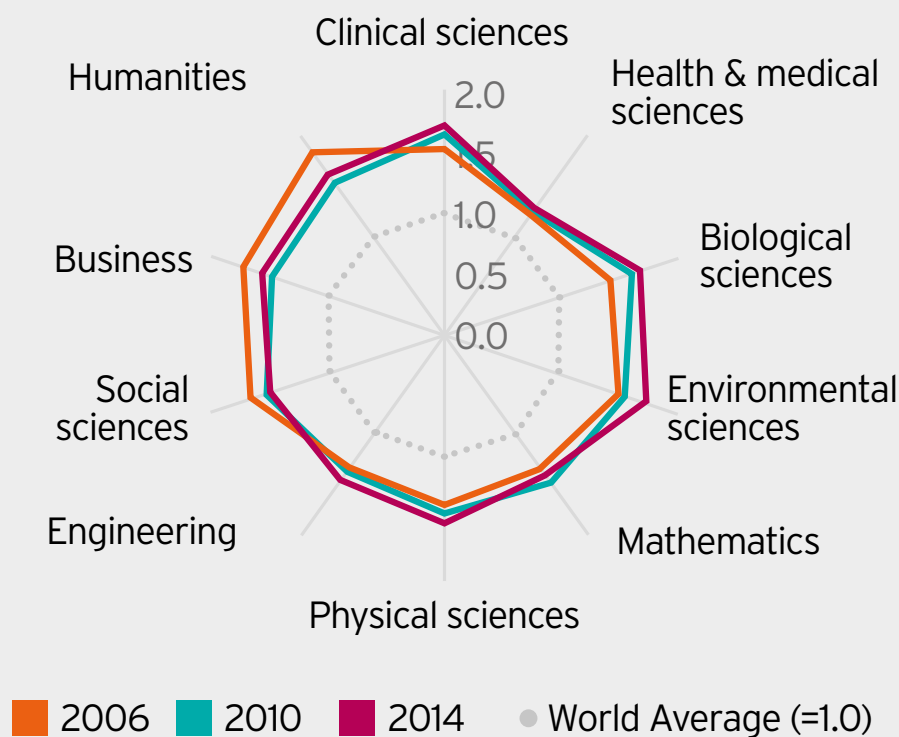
Clinical sciences

Health & medical sciences

Biological sciences

Environmental sciences

Mathematics

Physical sciences

Engineering

Social sciences

Business

Humanities

2.0
1.5
1.0
0.5
0.0

2006 2010 2014 World Average (=1.0)